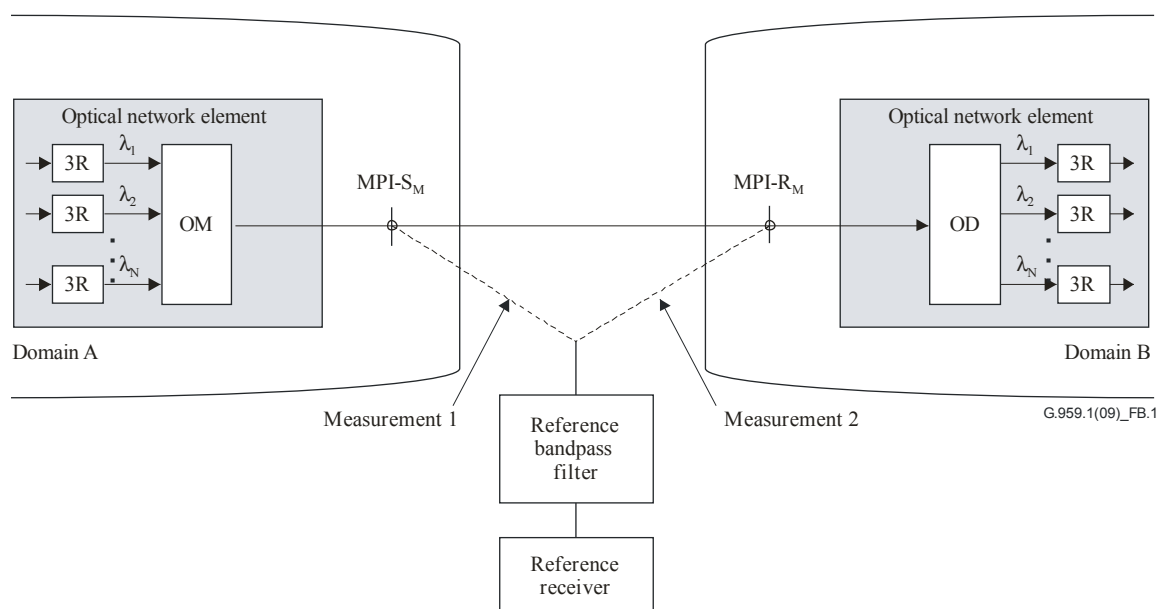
Optical network element

3R

3R

3R

$\lambda_1$

$\lambda_2$

$\lambda_N$

OM

MPI-$S_M$

MPI-$R_M$

Optical network element

OD

$\lambda_1$

$\lambda_2$

$\lambda_N$

3R

3R

3R

Domain A

Domain B

Measurement 1

Measurement 2

G.959.1(09)_FB.1

Reference bandpass filter

Reference receiver